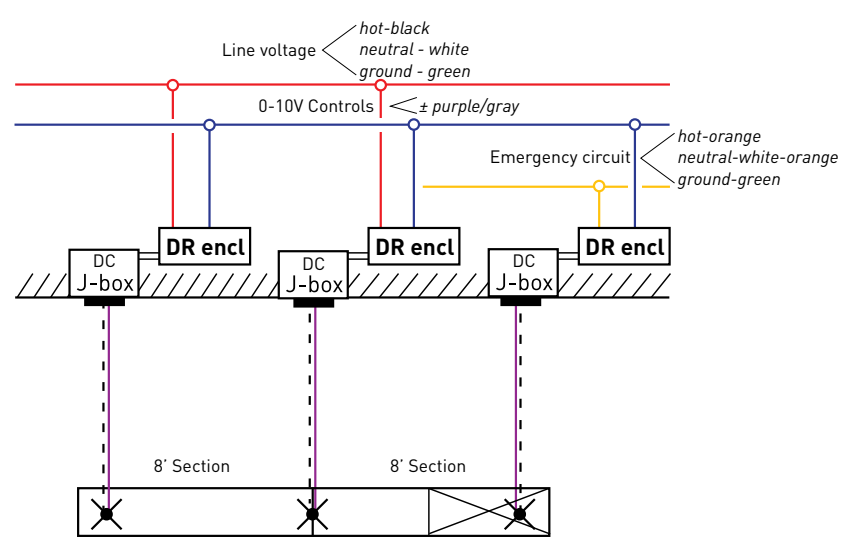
Line voltage
hot-black
neutral - white
ground - green

0-10V Controls
± purple/gray

Emergency circuit
hot-orange
neutral-white-orange
ground-green

DC
J-box
DR encl

DC
J-box
DR encl

DC
J-box
DR encl

8' Section
8' Section